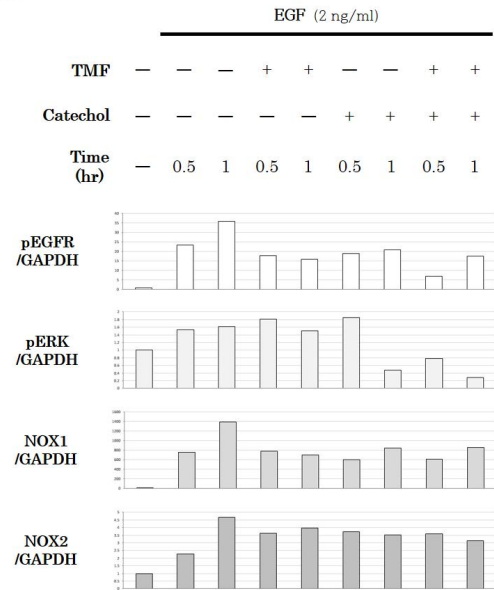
EGF (2 ng/ml)

| | | | | | | | | | |
|---|---|---|---|---|---|---|---|---|---|
| TMF | — | — | — | + | + | — | — | + | + |
| Catechol | — | — | — | — | — | + | + | + | + |
| Time (hr) | — | 0.5 | 1 | 0.5 | 1 | 0.5 | 1 | 0.5 | 1 |

pEGFR /GAPDH

40 35 30 25 20 15 10 5 0

pERK /GAPDH

2 1.8 1.6 1.4 1.2 1 0.8 0.6 0.4 0.2 0

NOX1 /GAPDH

1600 1400 1200 1000 800 600 400 200 0

NOX2 /GAPDH

5 4.5 4 3.5 3 2.5 2 1.5 1 0.5 0